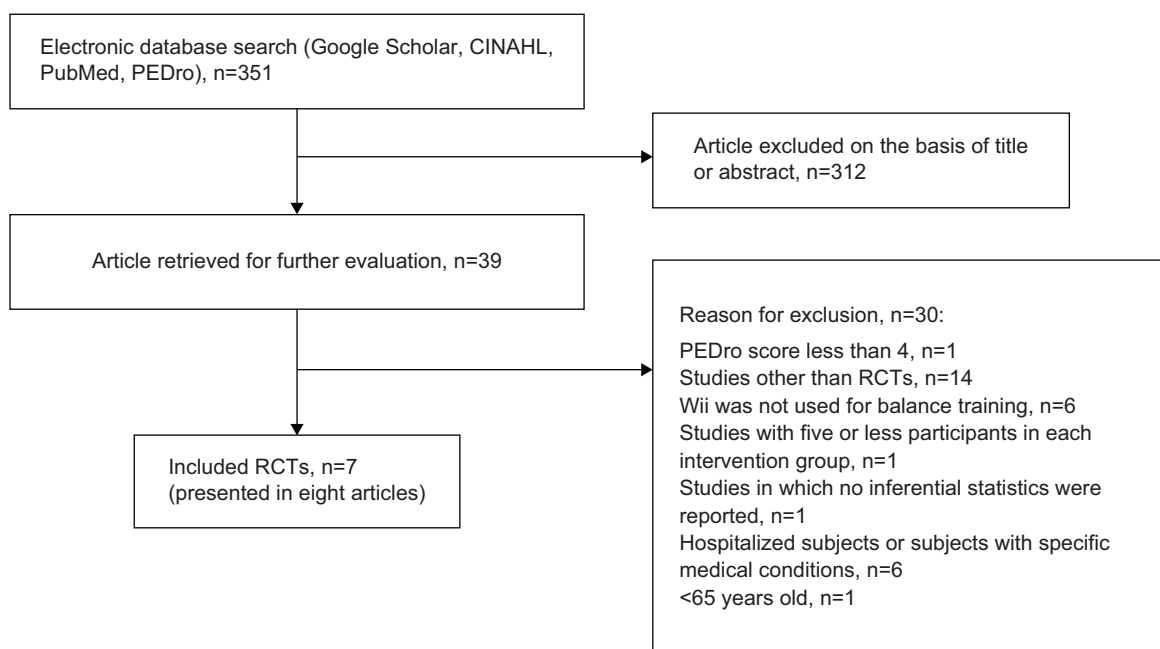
Electronic database search (Google Scholar, CINAHL, PubMed, PEDro), n=351

Article excluded on the basis of title or abstract, n=312

Article retrieved for further evaluation, n=39

Reason for exclusion, n=30:

PEDro score less than 4, n=1
Studies other than RCTs, n=14
Wii was not used for balance training, n=6
Studies with five or less participants in each intervention group, n=1
Studies in which no inferential statistics were reported, n=1
Hospitalized subjects or subjects with specific medical conditions, n=6
<65 years old, n=1

Included RCTs, n=7
(presented in eight articles)